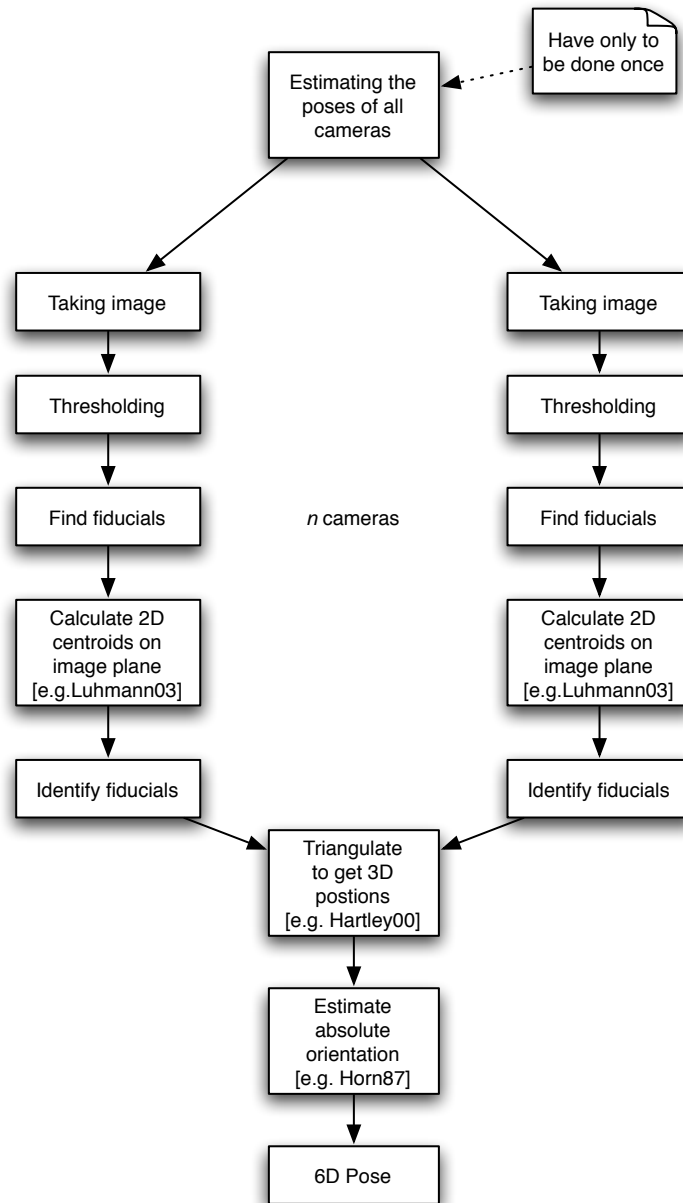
Have only to be done once

Estimating the poses of all cameras

Taking image

Thresholding

Find fiducials

Calculate 2D centroids on image plane [e.g.Luhmann03]

Identify fiducials

*n* cameras

Taking image

Thresholding

Find fiducials

Calculate 2D centroids on image plane [e.g.Luhmann03]

Identify fiducials

Triangulate to get 3D postions [e.g. Hartley00]

Estimate absolute orientation [e.g. Horn87]

6D Pose